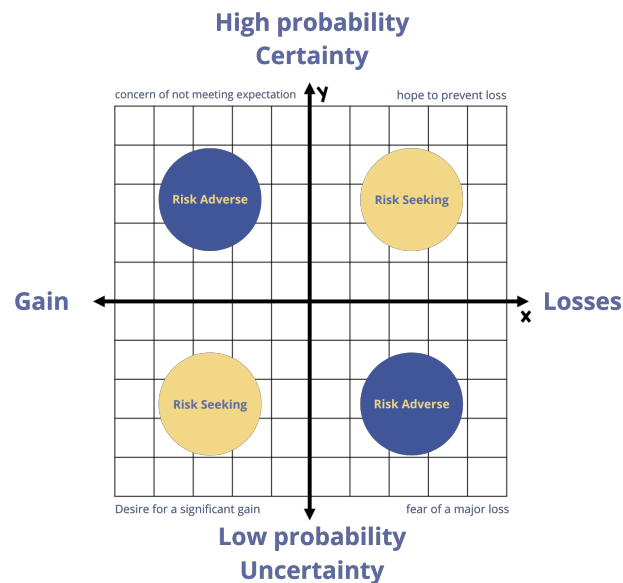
High probability
Certainty

concern of not meeting expectation

y

hope to prevent loss

Risk Adverse

Risk Seeking

Gain

Losses

x

Risk Seeking

Risk Adverse

Desire for a significant gain

fear of a major loss

Low probability
Uncertainty